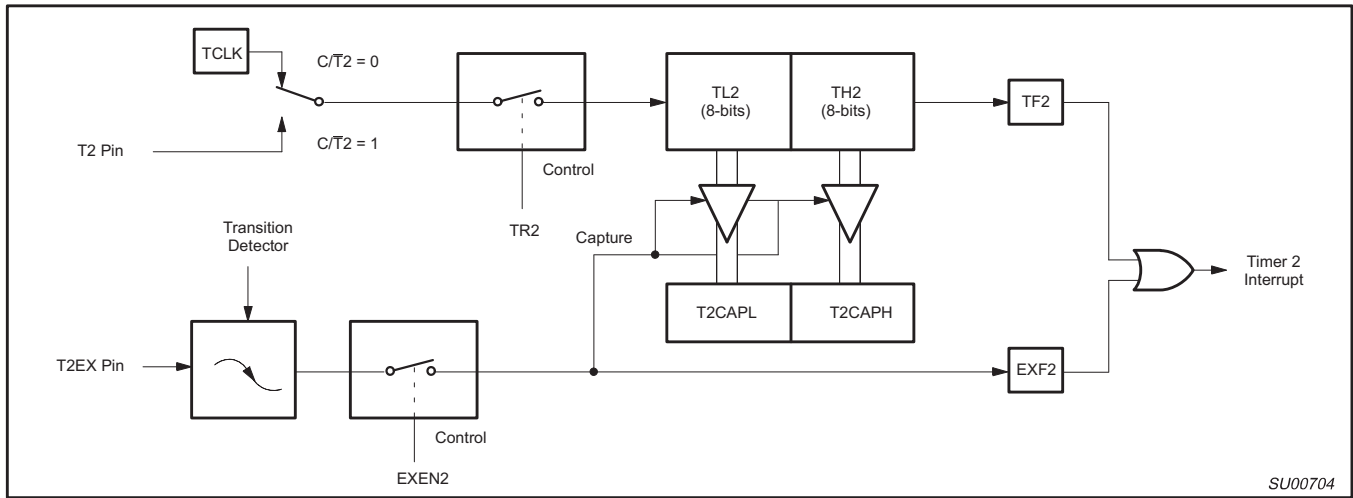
TCLK

$C/\overline{T}2 = 0$

T2 Pin

$C/\overline{T}2 = 1$

Control

TR2

TL2 (8-bits)

TH2 (8-bits)

TF2

Transition Detector

Capture

T2CAPL

T2CAPH

Timer 2 Interrupt

T2EX Pin

Control

EXEN2

EXF2

SU00704